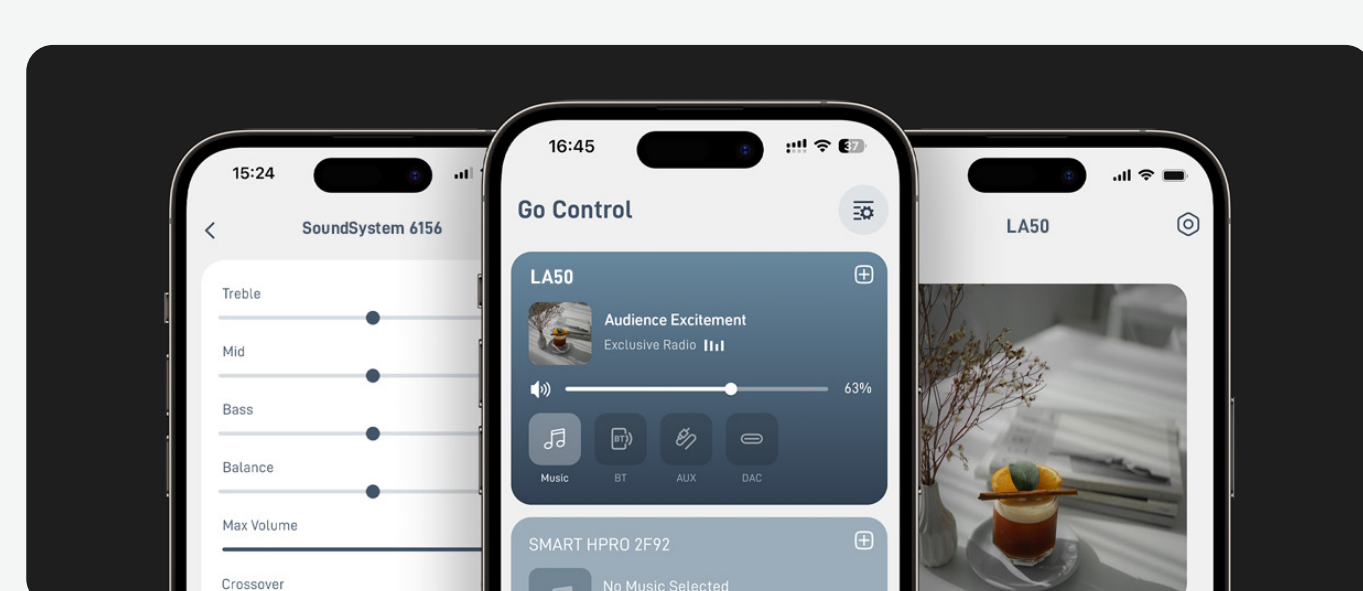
15:24

SoundSystem 6156

Treble

Mid

Bass

Balance

Max Volume

Crossover

16:45

37

Go Control

LA50

Audience Excitement

Exclusive Radio

63%

Music

BT

AUX

DAC

SMART HPRO 2F92

No Music Selected

LA50